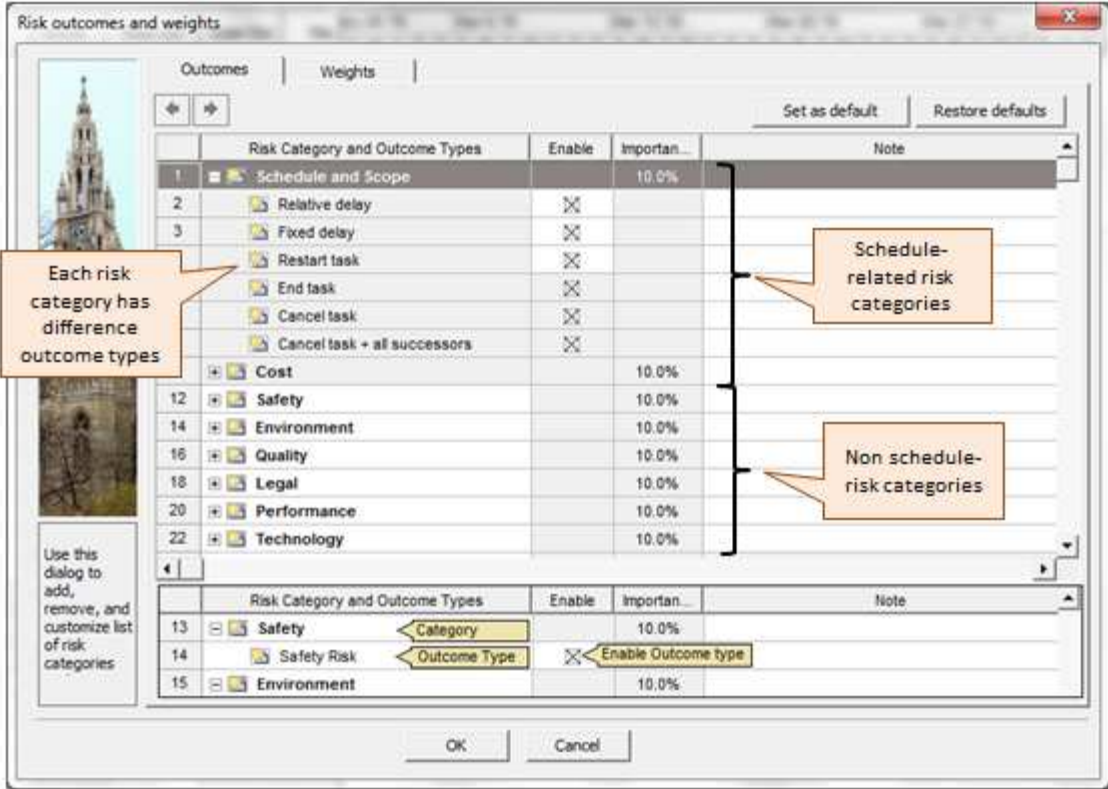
Risk outcomes and weights

Outcomes | Weights

Set as default | Restore defaults

| | Risk Category and Outcome Types | Enable | Importan... | Note |
|---|---|---|---|---|
| 1 | Schedule and Scope | | 10.0% | |
| 2 | Relative delay | ☒ | | |
| 3 | Fixed delay | ☒ | | |
| | Restart task | ☒ | | |
| | End task | ☒ | | |
| | Cancel task | ☒ | | |
| | Cancel task + all successors | ☒ | | |
| | Cost | | 10.0% | |
| 12 | Safety | | 10.0% | |
| 14 | Environment | | 10.0% | |
| 16 | Quality | | 10.0% | |
| 18 | Legal | | 10.0% | |
| 20 | Performance | | 10.0% | |
| 22 | Technology | | 10.0% | |

Each risk category has difference outcome types

Schedule-related risk categories

Non schedule-risk categories

Use this dialog to add, remove, and customize list of risk categories

| | Risk Category and Outcome Types | Enable | Importan... | Note |
|---|---|---|---|---|
| 13 | Safety | | 10.0% | |
| 14 | Safety Risk | ☒ | | |
| 15 | Environment | | 10.0% | |

Category

Outcome Type

Enable Outcome type

OK | Cancel